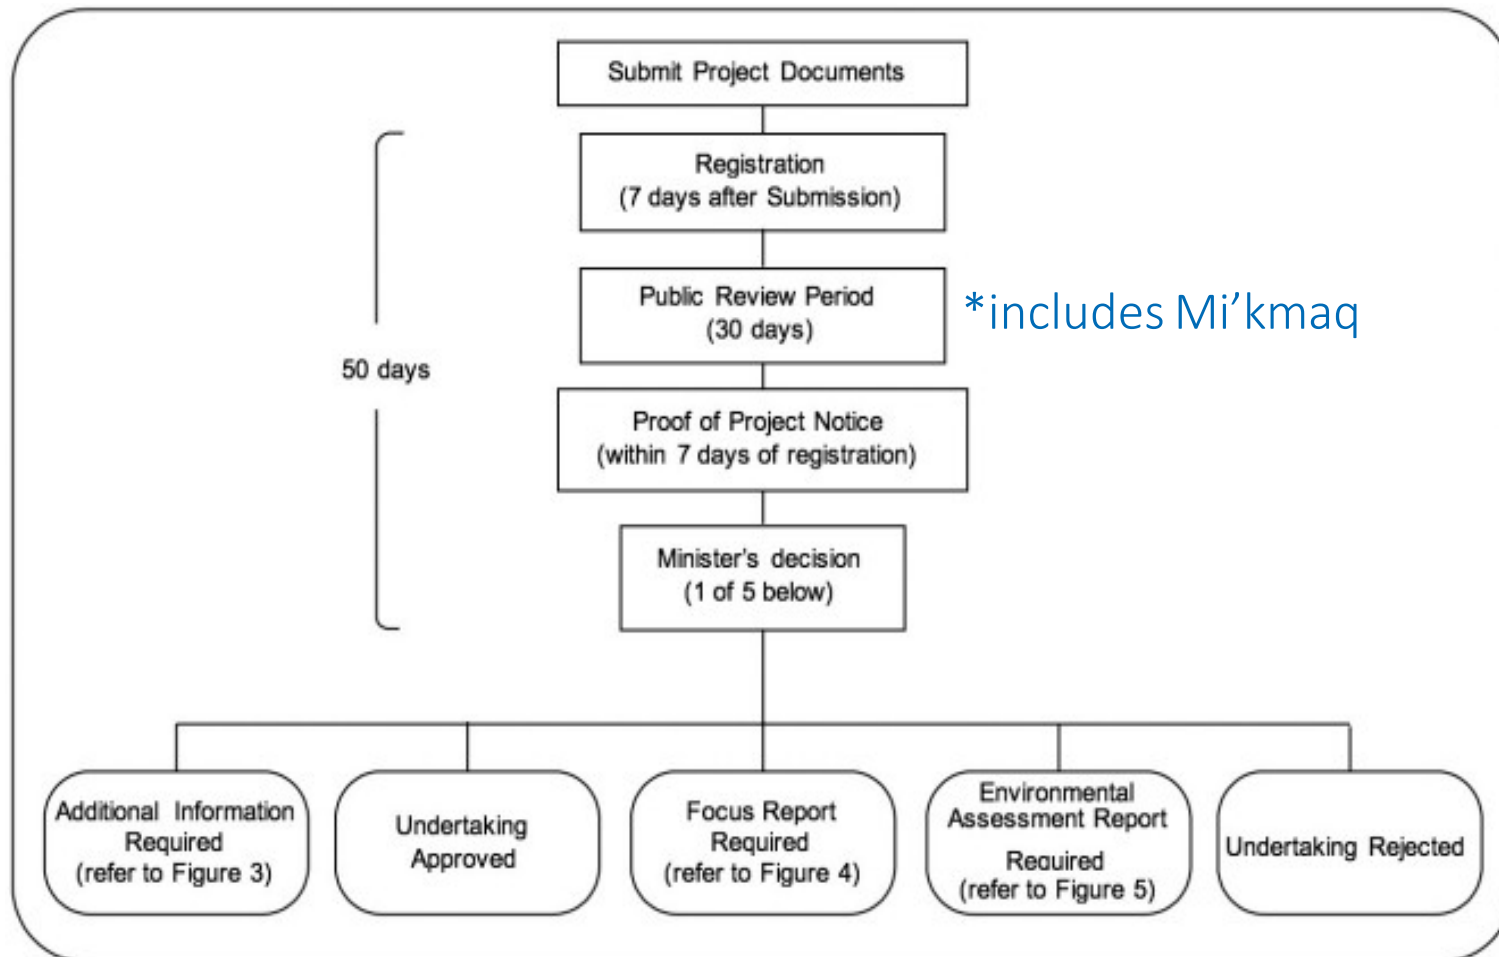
Submit Project Documents

Registration
(7 days after Submission)

Public Review Period
(30 days)

*includes Mi’kmaq

50 days

Proof of Project Notice
(within 7 days of registration)

Minister's decision
(1 of 5 below)

Additional Information Required
(refer to Figure 3)

Undertaking Approved

Focus Report Required
(refer to Figure 4)

Environmental Assessment Report Reauired
(refer to Figure 5)

Undertaking Rejected